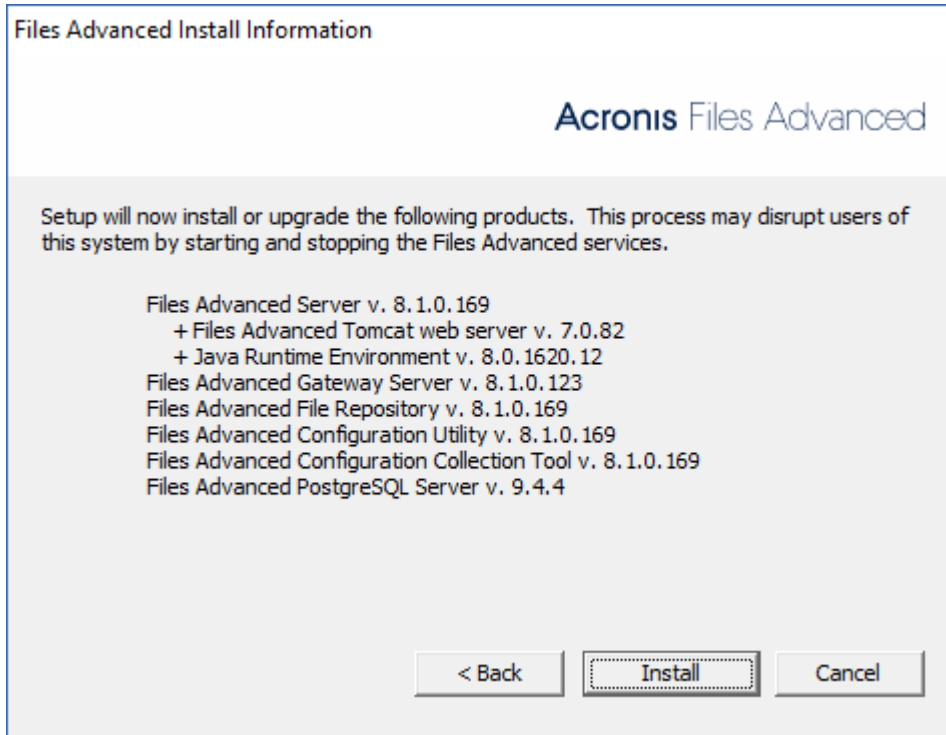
Files Advanced Install Information

Acronis Files Advanced

Setup will now install or upgrade the following products. This process may disrupt users of this system by starting and stopping the Files Advanced services.

Files Advanced Server v. 8.1.0.169
+ Files Advanced Tomcat web server v. 7.0.82
+ Java Runtime Environment v. 8.0.1620.12
Files Advanced Gateway Server v. 8.1.0.123
Files Advanced File Repository v. 8.1.0.169
Files Advanced Configuration Utility v. 8.1.0.169
Files Advanced Configuration Collection Tool v. 8.1.0.169
Files Advanced PostgreSQL Server v. 9.4.4

< Back
Install
Cancel